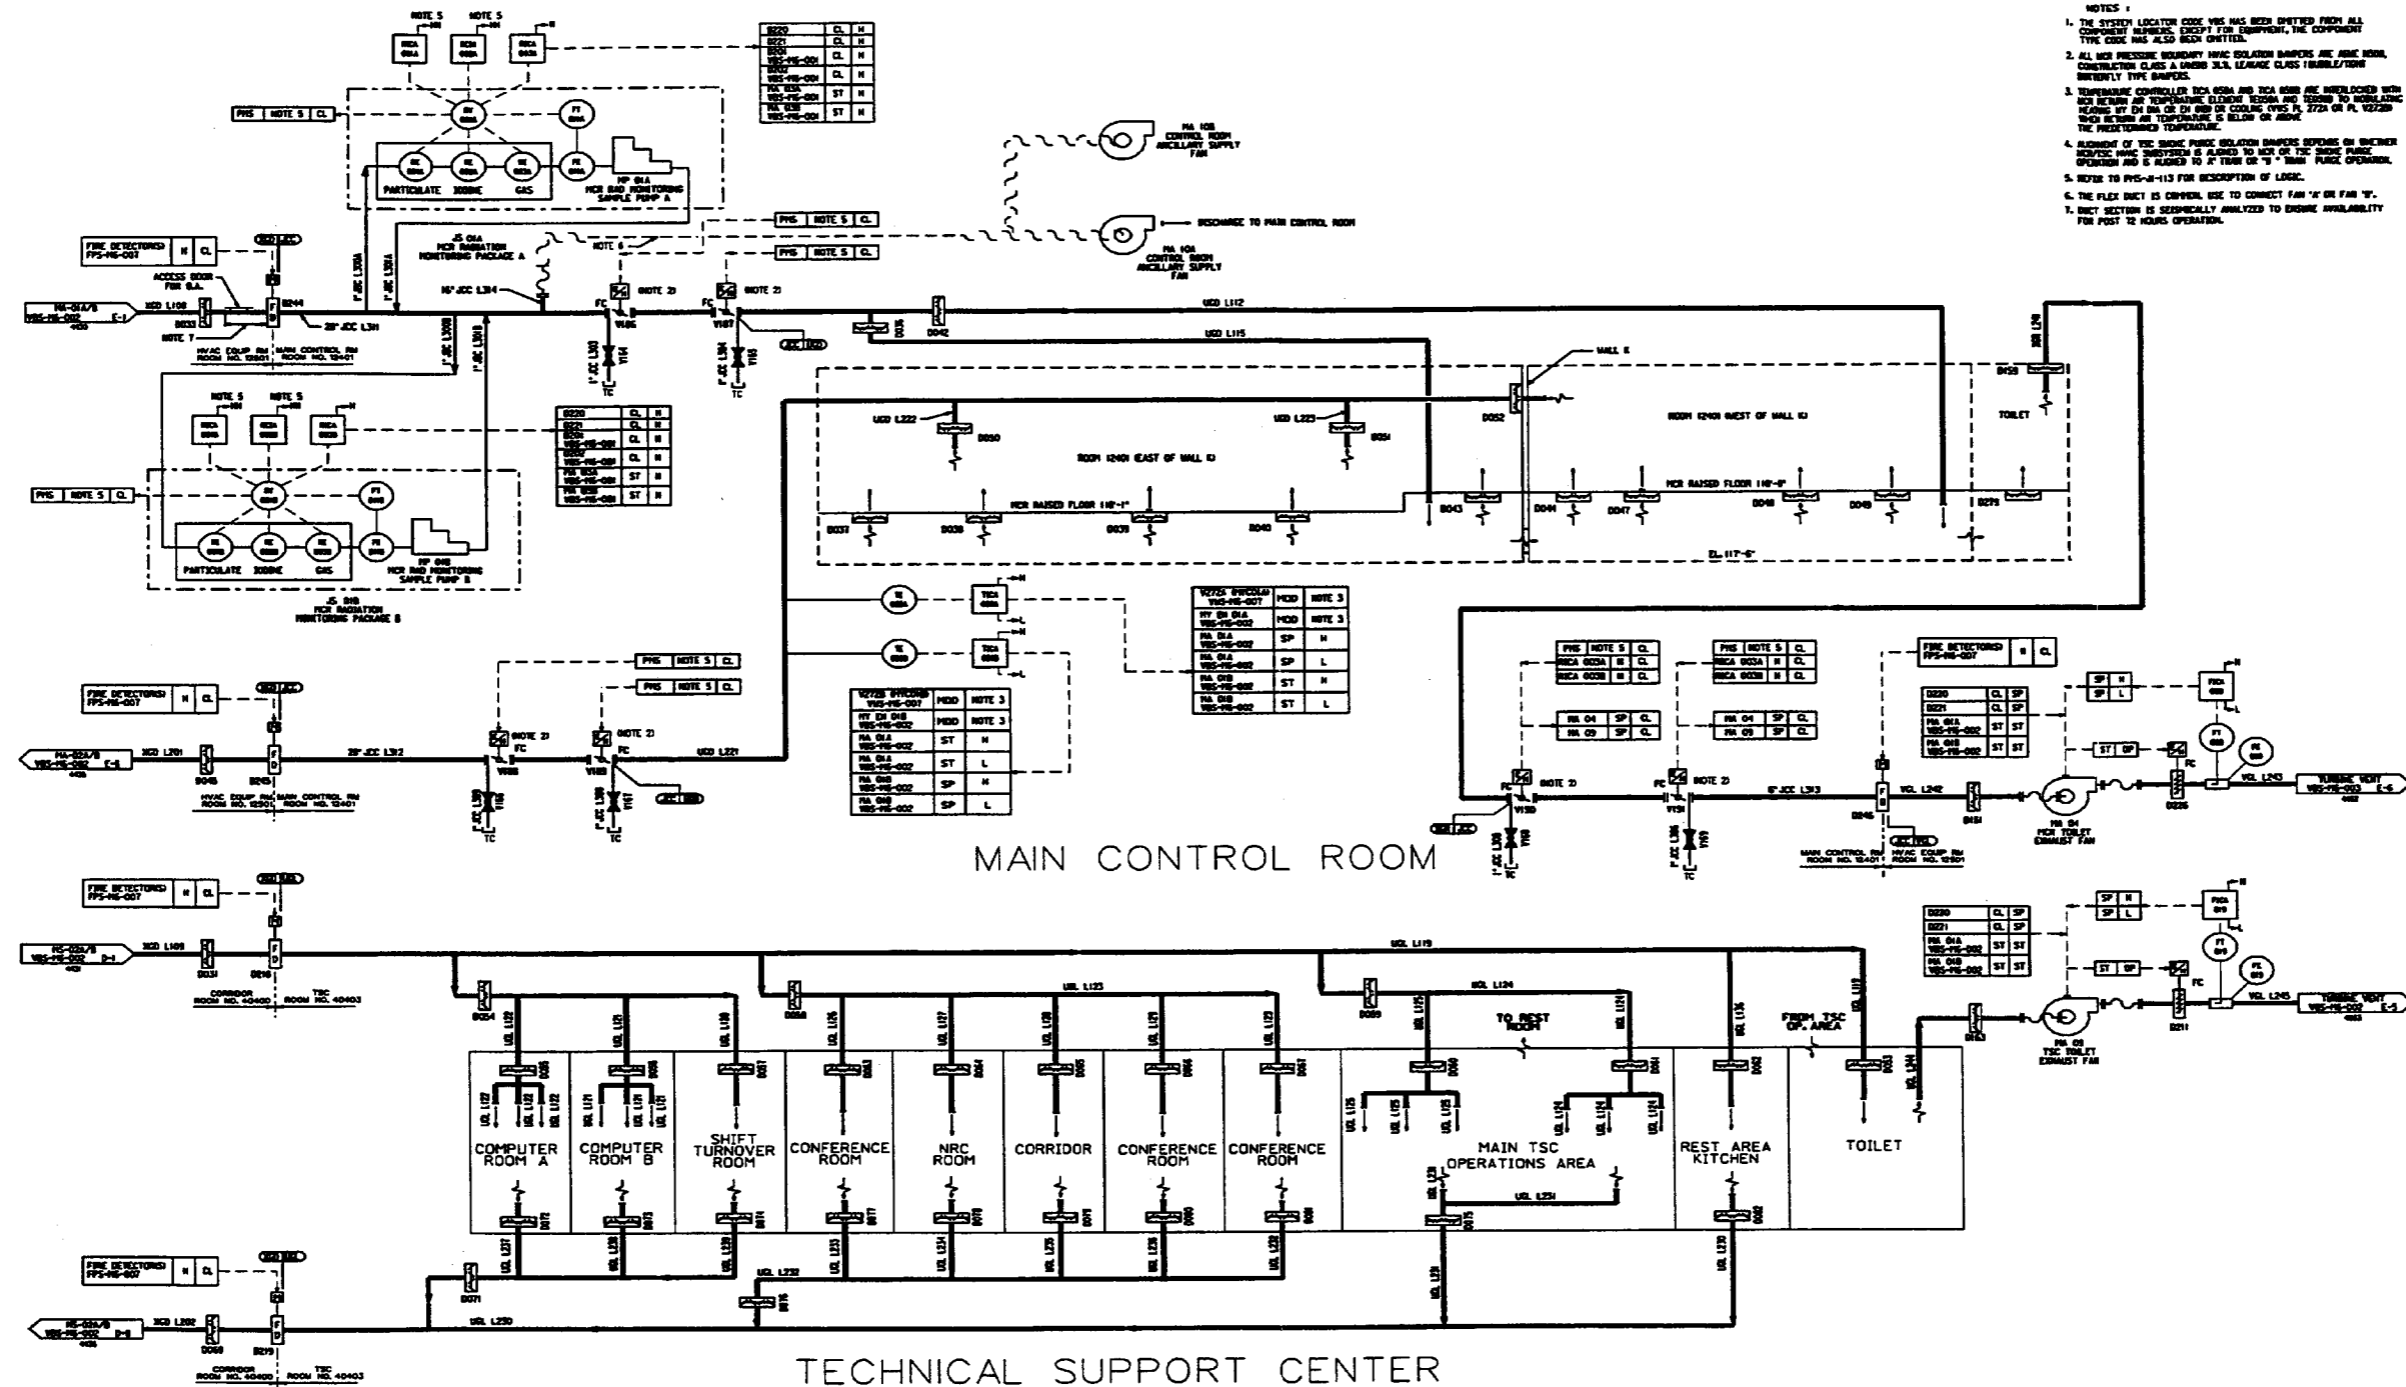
NOTES :

1. THE SYSTEM LOCATOR CODE VBS HAS BEEN OMITTED FROM ALL COMPONENT NUMBERS, EXCEPT FOR EQUIPMENT. THE COMPONENT TYPE CODE HAS ALSO BEEN OMITTED.

2. ALL MCR PRESSURE BOUNDARY HVAC ISOLATION DAMPERS ARE ASME N509, CONSTRUCTION CLASS A UNDER 3I.3, LEAKAGE CLASS I BUBBLE/TIGHT BUTTERFLY TYPE DAMPERS.

3. TEMPERATURE CONTROLLER TICA 058A AND TICA 058B ARE INTERLOCKED WITH MCR RETURN AIR TEMPERATURE ELEMENT TE058A AND TE058B TO MODULATING HEATING MY EH 01A OR EH 01B OR COOLING (VHS PL 272A OR PL V272B) WHEN RETURN AIR TEMPERATURE IS BELOW OR ABOVE THE PREDETERMINED TEMPERATURE.

4. ALIGNMENT OF TSC SMOKE PURGE ISOLATION DAMPERS DEPENDS ON WHETHER MCR/TSC HVAC SUBSYSTEM IS ALIGNED TO MCR OR TSC SMOKE PURGE OPERATION AND IS ALIGNED TO 'A' TRAIN OR 'B' TRAIN PURGE OPERATION.

5. REFER TO PMS-J-113 FOR DESCRIPTION OF LOGIC.

6. THE FLEX DUCT IS COMMON, USE TO CONNECT FAN 'A' OR FAN 'B'.

7. DUCT SECTION IS SEISMICALLY ANALYZED TO ENSURE AVAILABILITY FOR POST 72 HOURS OPERATION.

NOTE 5 NOTE 5
RICA 020A RICA 021A RICA 022A
D220 CL H
D221 CL H
VBS-M6-001 CL H
D202 VBS-M6-001 ST H
MA 03A VBS-M6-001 ST H
PMS NOTE 5 CL
RX 020A FT 020A
PARTICULATE IODINE GAS
MP 01A MCR RAD MONITORING SAMPLE PUMP A

MA 10B CONTROL ROOM ANCILLARY SUPPLY FAN
DISCHARGE TO MAIN CONTROL ROOM
MA 10A CONTROL ROOM ANCILLARY SUPPLY FAN

PMS NOTE 5 CL
PMS NOTE 5 CL
JS 01A MCR RADIATION MONITORING PACKAGE A
NOTE 6
FIRE DETECTOR(S) FPS-M6-007 H CL
ACCESS DOOR FOR O.A.
MA-02A/B VBS-M6-002 E-1
XCD L108 D033 NOTE 7 D244 28" JCC L311
HVAC EQUIP RM ROOM NO. 12501 MAIN CONTROL RM ROOM NO. 12401
1" JCC L300A 1" JCC L301A 1" JCC L300B 1" JCC L301B
16" JCC L314
FC V186 (NOTE 2) FC V187 (NOTE 2)
1" JCC L303 V184 TC 1" JCC L304 V185 TC
UCD L112 UCD L115 D036 D042
WALL K
D052
UCD L222 D050 UCD L223 D051
ROOM 12401 (EAST OF WALL K)
ROOM 12401 (WEST OF WALL K)
TOILET D159 D273
MCR RAISED FLOOR 118'-1"
MCR RAISED FLOOR 118'-6"
D037 D038 D039 D040 D043 D044 D047 D048 D049
EL. 117'-6"

NOTE 5 NOTE 5
RICA 020B RICA 021B RICA 022B
D220 CL H
D221 CL H
VBS-M6-001 CL H
VBS-M6-001 ST H
VBS-M6-001 ST H
PMS NOTE 5 CL
PARTICULATE IODINE GAS
MP 01B MCR RAD MONITORING SAMPLE PUMP B
JS 01B MCR RADIATION MONITORING PACKAGE B

TE 058A TICA 058A
TE 058B TICA 058B
V272A (PHCOL) VHS-M6-007 MOD NOTE 3
HY EH 01A VBS-M6-002 MOD NOTE 3
MA 01A VBS-M6-002 SP H
MA 01A VBS-M6-002 SP L
MA 01B VBS-M6-002 ST H
MA 01B VBS-M6-002 ST L
V272B (PHCOL) VHS-M6-007 MOD NOTE 3
HY EH 01B MOD NOTE 3
MA 01A VBS-M6-002 ST H
MA 01A VBS-M6-002 ST L
MA 01B VBS-M6-002 SP H
MA 01B VBS-M6-002 SP L

PMS NOTE 5 CL
PMS NOTE 5 CL
FIRE DETECTOR(S) FPS-M6-007 H CL
MA-02A/B VBS-M6-002 E-6
XCD L201 D045 D245 28" JCC L312
HVAC EQUIP RM ROOM NO. 12501 MAIN CONTROL RM ROOM NO. 12401
(NOTE 2) FC V188 (NOTE 2) FC V189 UCD L221
1" JCC L305 V192 TC 1" JCC L306 V193 TC

PMS NOTE 5 CL
RICA 003A H CL
RICA 003B H CL
MA 04 SP CL
MA 09 SP CL
PMS NOTE 5 CL
RICA 003A H CL
RICA 003B H CL
MA 04 SP CL
MA 09 SP CL
FIRE DETECTOR(S) FPS-M6-007 H CL
D220 CL SP
D221 CL SP
MA 01A VBS-M6-002 ST ST
MA 01B VBS-M6-002 ST ST
SP H SP L
FICA 030
ST SP
FT 030 FE 030
(NOTE 2) FC V190 (NOTE 2) FC V191
6" JCC L313
D246 VCL L242 D161 D226 VCL L243
TURBINE VENT VBS-M6-003 E-6
MA 04 MCR TOILET EXHAUST FAN
1" JCC L308 V194 TC 1" JCC L309 V195 TC
MAIN CONTROL RM ROOM NO. 12401 HVAC EQUIP RM ROOM NO. 12501

MAIN CONTROL ROOM

FIRE DETECTOR(S) FPS-M6-007 H CL
MS-02A/B VBS-M6-002 D-1
XCD L109 D031 D218
CORRIDOR ROOM NO. 40400 TSC ROOM NO. 40403
UCL L119
D220 CL SP
D221 CL SP
MA 01A VBS-M6-002 ST ST
MA 01B VBS-M6-002 ST ST
SP H SP L
FICA 019
ST SP
FT 019 FE 019
VCL L245
TURBINE VENT VBS-M6-002 E-5
D163 D211
MA 09 TSC TOILET EXHAUST FAN
UCL L123 UCL L124
D054 D058 D059
TO REST ROOM
FROM TSC OP. AREA
UCL L122 UCL L121 UCL L130 UCL L126 UCL L127 UCL L128 UCL L129 UCL L125 UCL L124 UCL L136 UCL L119 UCL L144
COMPUTER ROOM A
COMPUTER ROOM B
SHIFT TURNOVER ROOM
CONFERENCE ROOM
NRC ROOM
CORRIDOR
CONFERENCE ROOM
CONFERENCE ROOM
MAIN TSC OPERATIONS AREA
REST AREA KITCHEN
TOILET
UCL L231
UCL L237 UCL L238 UCL L239 UCL L233 UCL L234 UCL L235 UCL L236 UCL L232 UCL L229 UCL L230
UCL L232
D071 D076
FIRE DETECTOR(S) FPS-M6-007 H CL
MS-02A/B VBS-M6-002 D-6
XCD L202 D069 D219 UCL L250
CORRIDOR ROOM NO. 40400 TSC ROOM NO. 40403

TECHNICAL SUPPORT CENTER